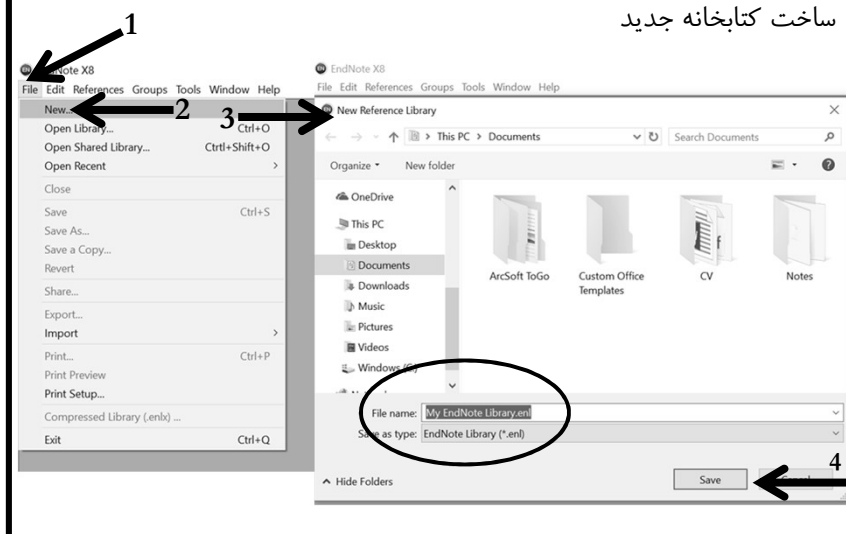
ساخت کتابخانه جدید

1

Note X8

File Edit References Groups Tools Window Help

New... 2

Open Library... Ctrl+O

Open Shared Library... Ctrl+Shift+O

Open Recent

Close

Save Ctrl+S

Save As...

Save a Copy...

Revert

Share...

Export...

Import

Print... Ctrl+P

Print Preview

Print Setup...

Compressed Library (.enlx) ...

Exit Ctrl+Q

EndNote X8

File Edit References Groups Tools Window Help

3

New Reference Library

× 

This PC > Documents

Search Documents

Organize ▾ New folder

OneDrive

This PC

Desktop

Documents

Downloads

Music

Pictures

Videos

Windows (C:)

ArcSoft ToGo

Custom Office Templates

CV

Notes

File name: My EndNote Library.enl

Save as type: EndNote Library (*.enl)

4

Hide Folders

Save